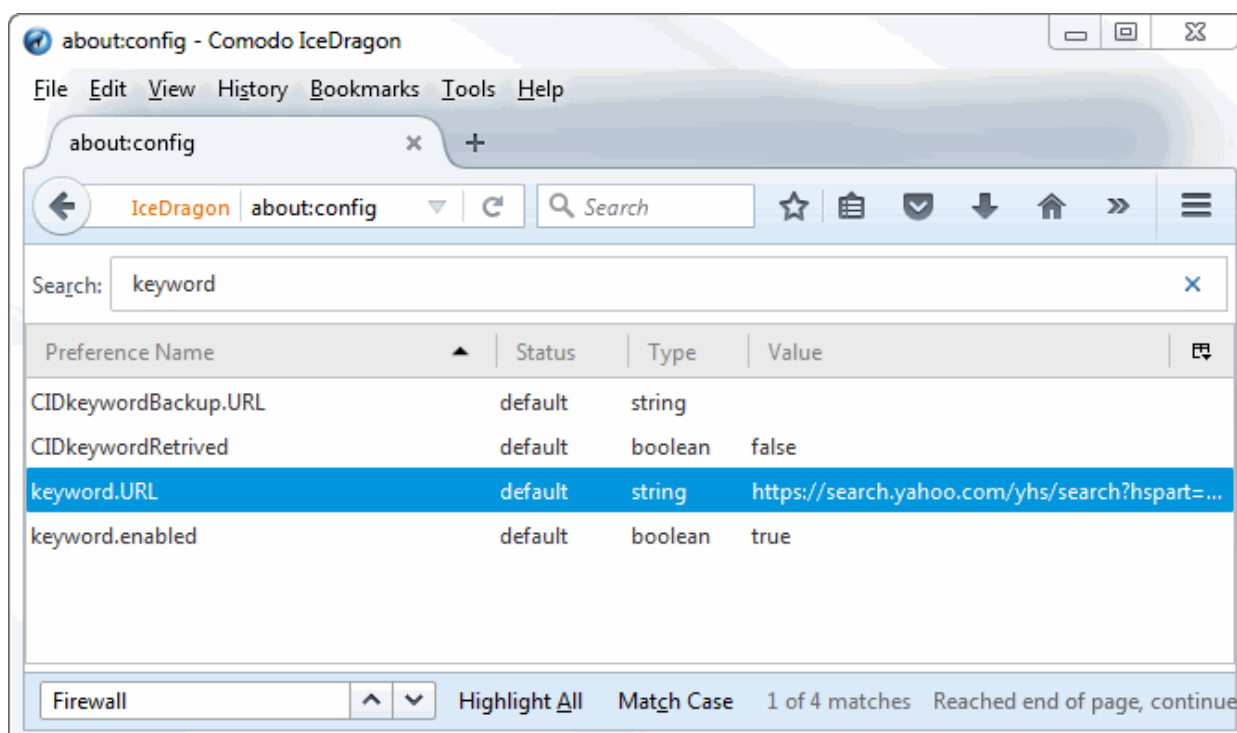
about:config - Comodo IceDragon

File Edit View History Bookmarks Tools Help

about:config ×

IceDragon about:config

Search

Search: keyword

| Preference Name | Status | Type | Value |
|---|---|---|---|
| CIDkeywordBackup.URL | default | string | |
| CIDkeywordRetrived | default | boolean | false |
| keyword.URL | default | string | https://search.yahoo.com/yhs/search?hspart=... |
| keyword.enabled | default | boolean | true |

Firewall

Highlight All Match Case 1 of 4 matches Reached end of page, continue